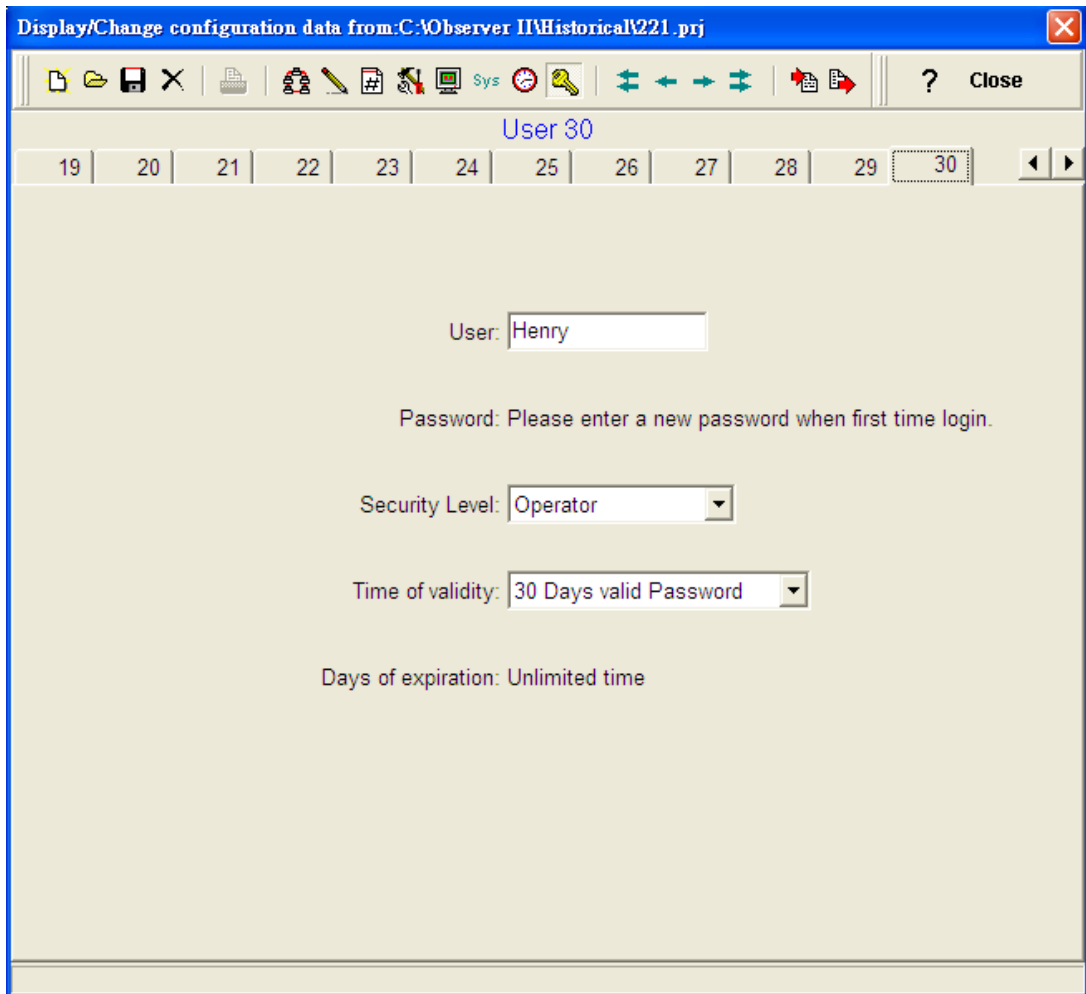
Display/Change configuration data from:C:\Observer II\Historical\221.prj

Sys ? Close

User 30

19 20 21 22 23 24 25 26 27 28 29 30

User: Henry

Password: Please enter a new password when first time login.

Security Level: Operator

Time of validity: 30 Days valid Password

Days of expiration: Unlimited time